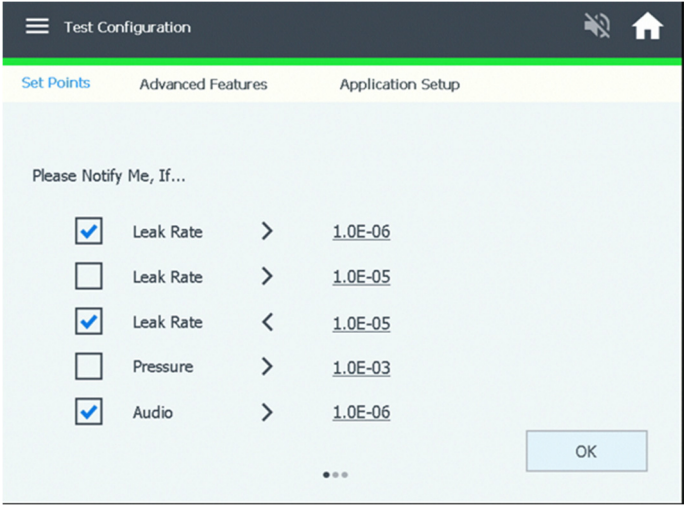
Test Configuration

Set Points Advanced Features Application Setup

Please Notify Me, If...

| | | | |
|---|---|---|---|
| ☑ | Leak Rate | > | 1.0E-06 |
| ☐ | Leak Rate | > | 1.0E-05 |
| ☑ | Leak Rate | < | 1.0E-05 |
| ☐ | Pressure | > | 1.0E-03 |
| ☑ | Audio | > | 1.0E-06 |

OK